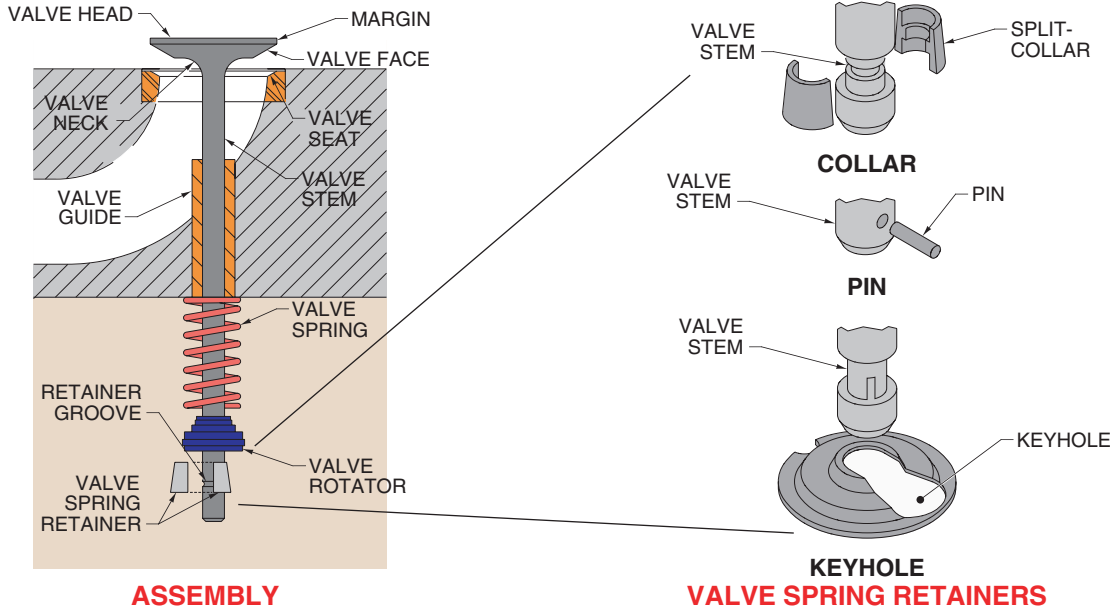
VALVE HEAD
MARGIN
VALVE FACE
VALVE NECK
VALVE SEAT
VALVE STEM
VALVE GUIDE
VALVE SPRING
RETAINER GROOVE
VALVE ROTATOR
VALVE SPRING RETAINER
ASSEMBLY

VALVE STEM
SPLIT-COLLAR
COLLAR
VALVE STEM
PIN
PIN
VALVE STEM
KEYHOLE
KEYHOLE
VALVE SPRING RETAINERS